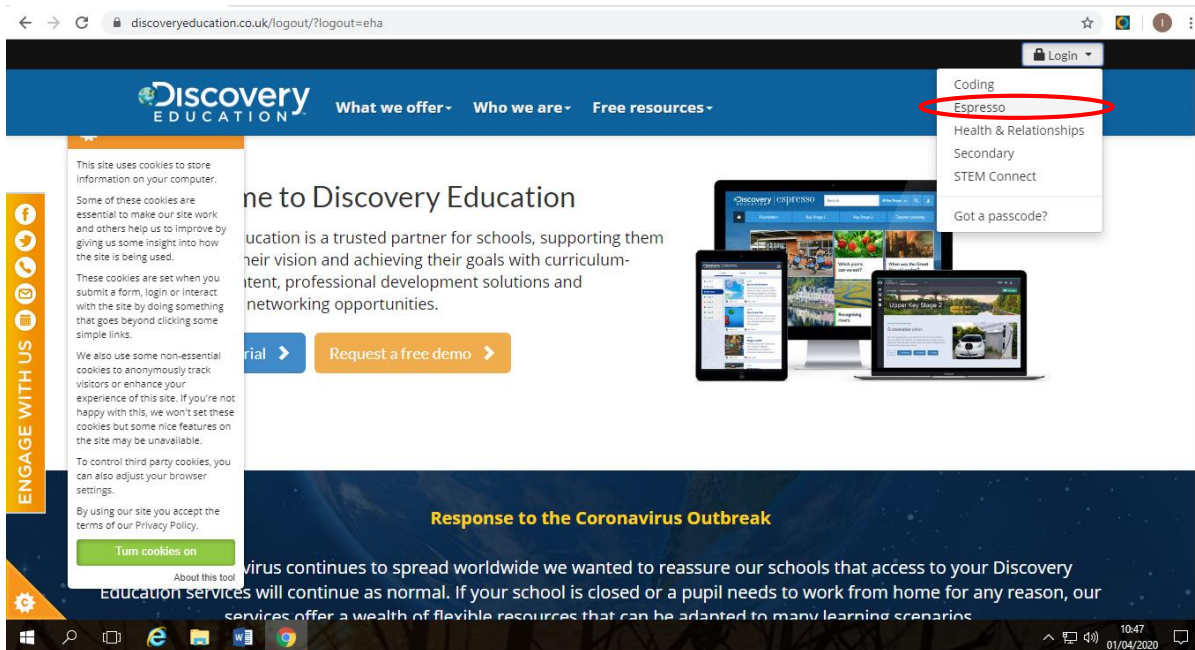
discoveryeducation.co.uk/logout/?logout=eha

Login

Discovery EDUCATION

What we offer Who we are Free resources

Coding
Espresso
Health & Relationships
Secondary
STEM Connect
Got a passcode?

This site uses cookies to store information on your computer.

Some of these cookies are essential to make our site work and others help us to improve by giving us some insight into how the site is being used.

These cookies are set when you submit a form, login or interact with the site by doing something that goes beyond clicking some simple links.

We also use some non-essential cookies to anonymously track visitors or enhance your experience of this site. If you're not happy with this, we won't set these cookies but some nice features on the site may be unavailable.

To control third party cookies, you can also adjust your browser settings.

By using our site you accept the terms of our Privacy Policy.

Turn cookies on

About this tool

ENGAGE WITH US

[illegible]me to Discovery Education

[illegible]ducation is a trusted partner for schools, supporting them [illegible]heir vision and achieving their goals with curriculum-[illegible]ntent, professional development solutions and networking opportunities.

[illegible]rial

Request a free demo

Upper Key Stage 2

Response to the Coronavirus Outbreak

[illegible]virus continues to spread worldwide we wanted to reassure our schools that access to your Discovery Education services will continue as normal. If your school is closed or a pupil needs to work from home for any reason, our services offer a wealth of flexible resources that can be adapted to many learning scenarios

10:47
01/04/2020